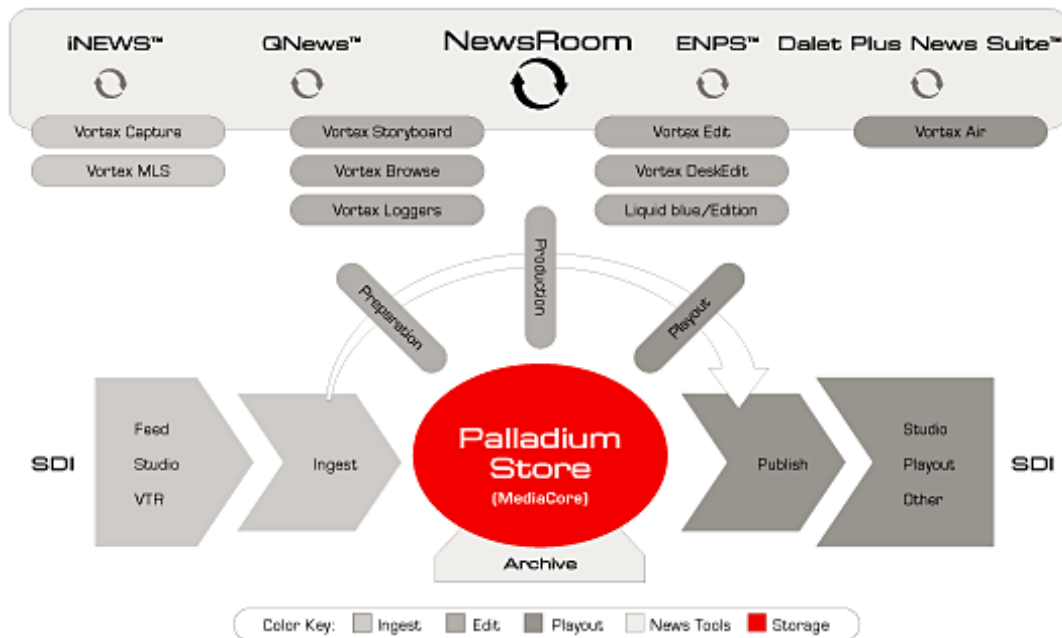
iNEWS™ QNews™ NewsRoom ENPS™ Dalet Plus News Suite™

Vortex Capture
Vortex MLS

Vortex Storyboard
Vortex Browse
Vortex Loggers

Vortex Edit
Vortex DeskEdit
Liquid blue/Edition

Vortex Air

Preparation
Production
Playout

SDI

Feed
Studio
VTR

Ingest

Palladium Store
(MediaCore)

Archive

Publish

Studio
Playout
Other

SDI

Color Key: Ingest Edit Playout News Tools Storage